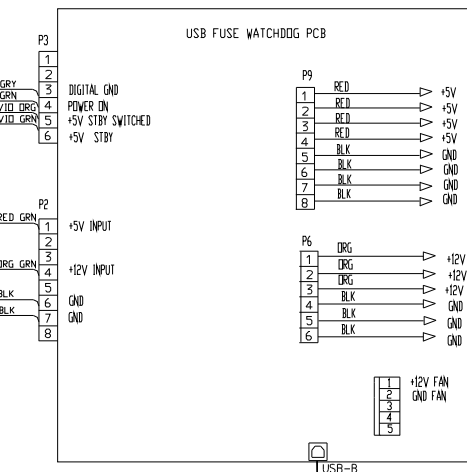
USB FUSE WATCHDOG PCB

P3
1
2
GRY 3 DIGITAL GND
GRN 4 POWER ON
VIO ORG 5 +5V STBY SWITCHED
VIO GRN 6 +5V STBY

P2
RED GRN 1 +5V INPUT
2
ORG GRN 3
4 +12V INPUT
5
BLK 6 GND
BLK 7 GND
8

P9
1 RED +5V
2 RED +5V
3 RED +5V
4 RED +5V
5 BLK GND
6 BLK GND
7 BLK GND
8 BLK GND

P6
1 ORG +12V
2 ORG +12V
3 ORG +12V
4 BLK GND
5 BLK GND
6 BLK GND

1 +12V FAN
2 GND FAN
3
4
5

USB-B